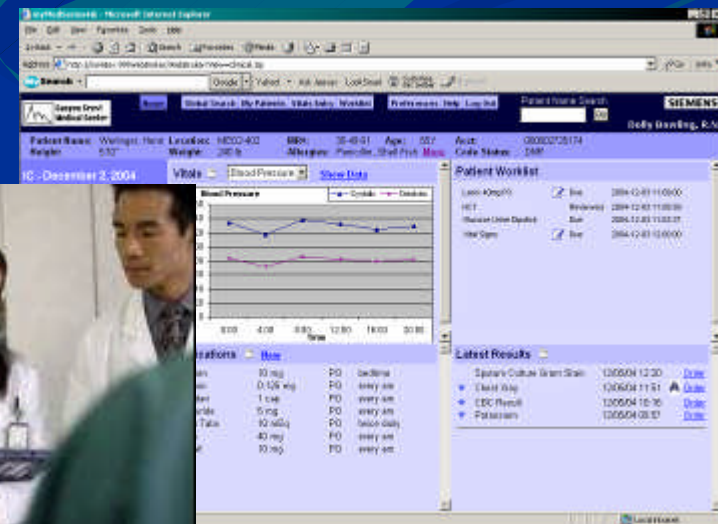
myMedicalWorld - Microsoft Internet Explorer

File Edit View Favorites Tools Help

Back Search Favorites Media

Address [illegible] Go Links

Google Yahoo! Ask Jeeves LookSmart

Canyon Crest Medical Center

Home Global Search My Patients Vitals Entry Worklist Preferences Help Log Out

Patient Name Search Go

SIEMENS

Dolly Dowling, R.N.

Patient Name: Wellington, Hana
Height: 5'10"
Location: MED2402
Weight: 240 lb
MRN: 38-48-81
Allergies: Penicillin, Shell Fish
Age: 55Y
More
Acct: 08092726174
Code Status: DNR

IC - December 2, 2004

Vitals Blood Pressure Show Data

Blood Pressure

Systolic Diastolic

0:00 4:00 8:00 12:00 16:00 20:00
Time

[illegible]cations New

| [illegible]n | 10 mg | PO | bedtime |
|---|---|---|---|
| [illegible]n | 0.125 mg | PO | every am |
| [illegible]er | 1 cap | PO | every am |
| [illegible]ride | 5 mg | PO | every am |
| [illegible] Tabs | 10 mEq | PO | twice daily |
| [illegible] | 40 mg | PO | every am |
| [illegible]t | 10 mg | PO | every am |

Patient Worklist

| Lasix 40mg PO | Due | 2004-12-03 11:00:00 |
|---|---|---|
| HCT | Reviewed | 2004-12-03 11:00:00 |
| Sucrose Urine Dipstick | Due | 2004-12-03 11:00:00 |
| Vital Signs | Due | 2004-12-03 12:00:00 |

Latest Results

| Sputum Culture Gram Stain | 12/05/04 12:30 | Order |
|---|---|---|
| Chest Xray | 12/05/04 11:51 | Order |
| CBC Result | 12/05/04 10:16 | Order |
| Potassium | 12/05/04 08:57 | Order |

Local intranet